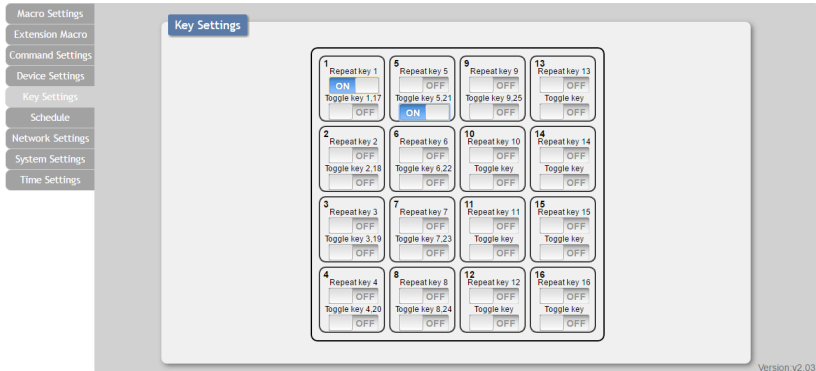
Macro Settings
Extension Macro
Command Settings
Device Settings
Key Settings
Schedule
Network Settings
System Settings
Time Settings

Key Settings

| 1 Repeat key 1 ON Toggle key 1,17 OFF | 5 Repeat key 5 OFF Toggle key 5,21 ON | 9 Repeat key 9 OFF Toggle key 9,25 OFF | 13 Repeat key 13 OFF Toggle key OFF |
|---|---|---|---|
| 2 Repeat key 2 OFF Toggle key 2,18 OFF | 6 Repeat key 6 OFF Toggle key 6,22 OFF | 10 Repeat key 10 OFF Toggle key OFF | 14 Repeat key 14 OFF Toggle key OFF |
| 3 Repeat key 3 OFF Toggle key 3,19 OFF | 7 Repeat key 7 OFF Toggle key 7,23 OFF | 11 Repeat key 11 OFF Toggle key OFF | 15 Repeat key 15 OFF Toggle key OFF |
| 4 Repeat key 4 OFF Toggle key 4,20 OFF | 8 Repeat key 8 OFF Toggle key 8,24 OFF | 12 Repeat key 12 OFF Toggle key OFF | 16 Repeat key 16 OFF Toggle key OFF |

Version v2.03